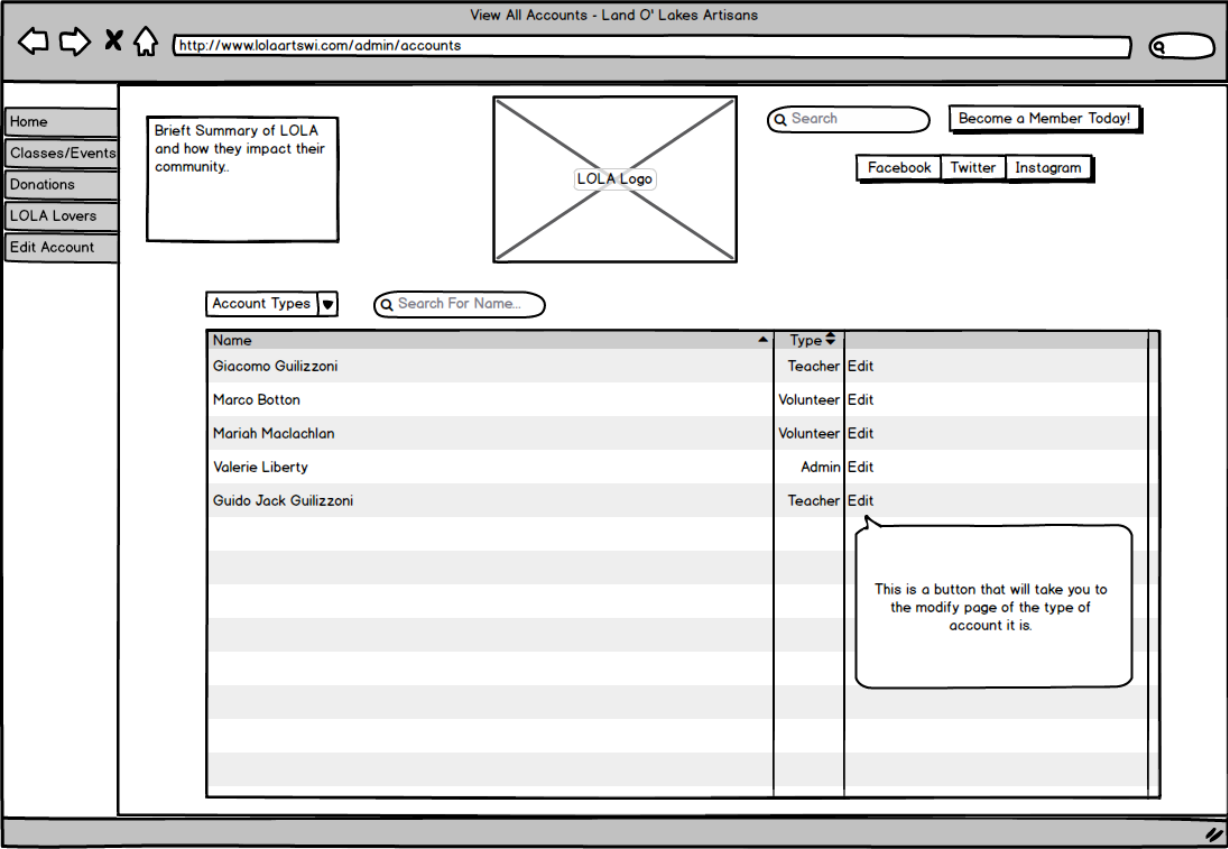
View All Accounts - Land O' Lakes Artisans

http://www.lolaartswi.com/admin/accounts

Home
Classes/Events
Donations
LOLA Lovers
Edit Account

Brieft Summary of LOLA and how they impact their community..

LOLA Logo

Search

Become a Member Today!

Facebook | Twitter | Instagram

Account Types

Search For Name...

| Name | Type | |
|---|---|---|
| Giacomo Guilizzoni | Teacher | Edit |
| Marco Botton | Volunteer | Edit |
| Mariah Maclachlan | Volunteer | Edit |
| Valerie Liberty | Admin | Edit |
| Guido Jack Guilizzoni | Teacher | Edit |

This is a button that will take you to the modify page of the type of account it is.